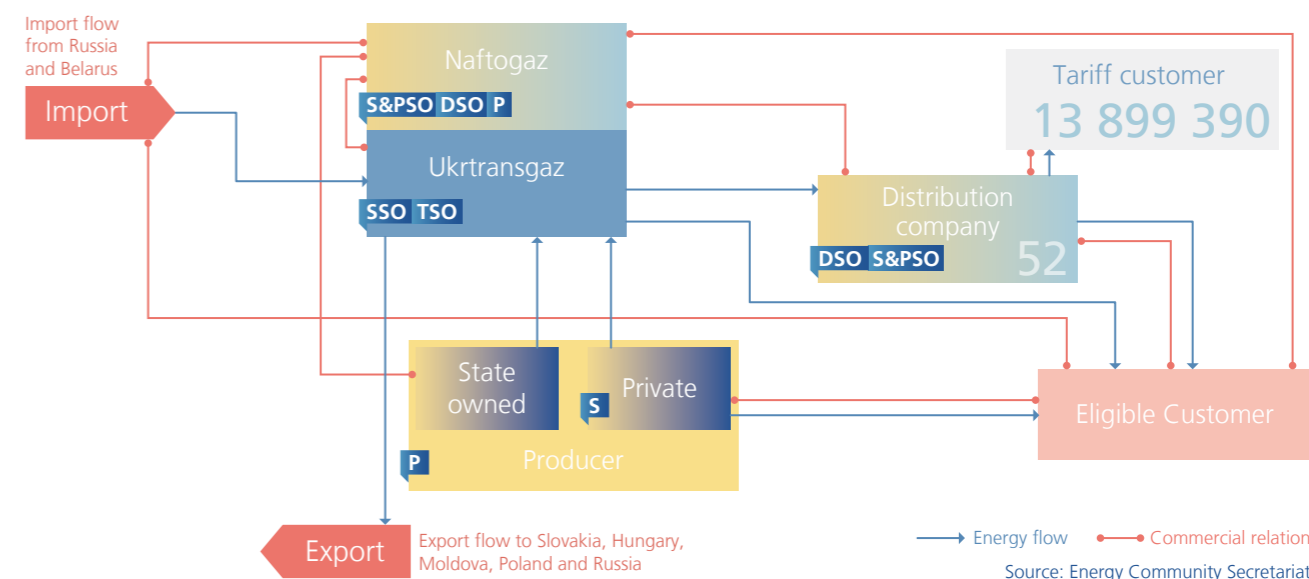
Import flow from Russia and Belarus

Import

Naftogaz

S&PSO DSO P

Ukrtransgaz

SSO TSO

Tariff customer

13 899 390

Distribution company

DSO S&PSO

52

State owned

S

Private

P

Producer

Eligible Customer

Export

Export flow to Slovakia, Hungary, Moldova, Poland and Russia

Energy flow

Commercial relation

Source: Energy Community Secretariat